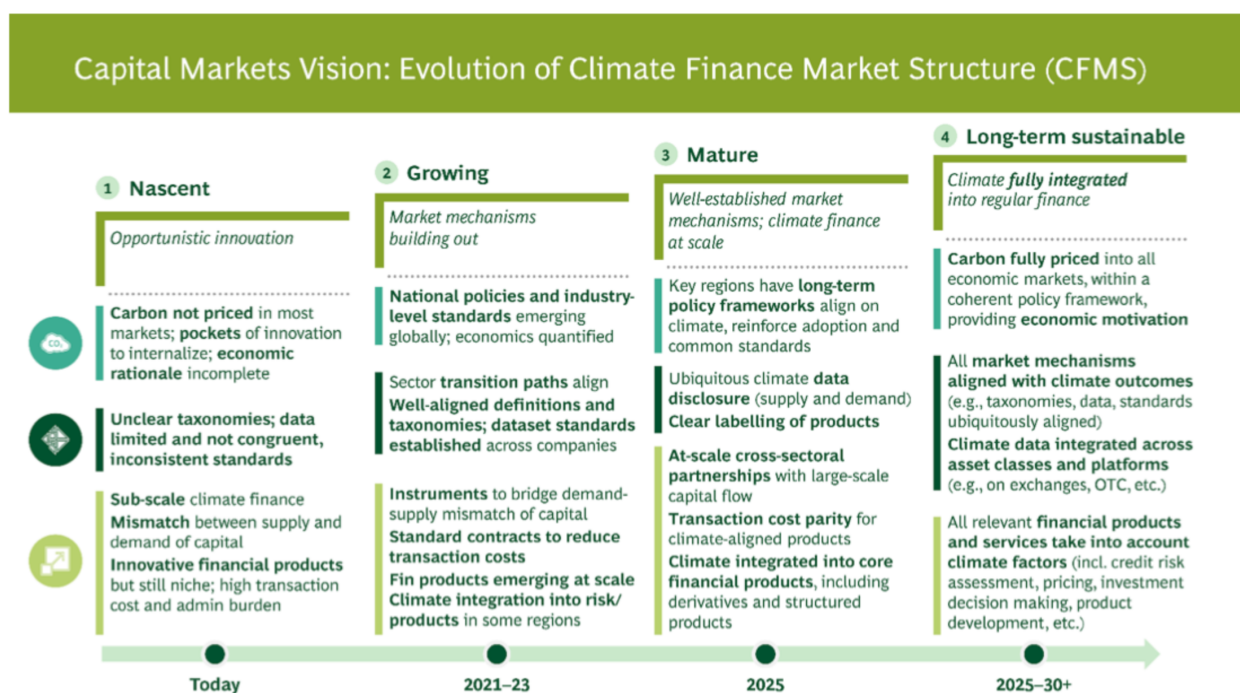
Capital Markets Vision: Evolution of Climate Finance Market Structure (CFMS)

1 Nascent

Opportunistic innovation

Carbon not priced in most markets; pockets of innovation to internalize; economic rationale incomplete

Unclear taxonomies; data limited and not congruent, inconsistent standards

Sub-scale climate finance
Mismatch between supply and demand of capital
Innovative financial products but still niche; high transaction cost and admin burden

2 Growing

Market mechanisms building out

National policies and industry-level standards emerging globally; economics quantified

Sector transition paths align
Well-aligned definitions and taxonomies; dataset standards established across companies

Instruments to bridge demand-supply mismatch of capital
Standard contracts to reduce transaction costs
Fin products emerging at scale
Climate integration into risk/products in some regions

3 Mature

Well-established market mechanisms; climate finance at scale

Key regions have long-term policy frameworks align on climate, reinforce adoption and common standards

Ubiquitous climate data disclosure (supply and demand)
Clear labelling of products

At-scale cross-sectoral partnerships with large-scale capital flow
Transaction cost parity for climate-aligned products
Climate integrated into core financial products, including derivatives and structured products

4 Long-term sustainable

Climate fully integrated into regular finance

Carbon fully priced into all economic markets, within a coherent policy framework, providing economic motivation

All market mechanisms aligned with climate outcomes (e.g., taxonomies, data, standards ubiquitously aligned)
Climate data integrated across asset classes and platforms (e.g., on exchanges, OTC, etc.)

All relevant financial products and services take into account climate factors (incl. credit risk assessment, pricing, investment decision making, product development, etc.)

Today
2021–23
2025
2025–30+